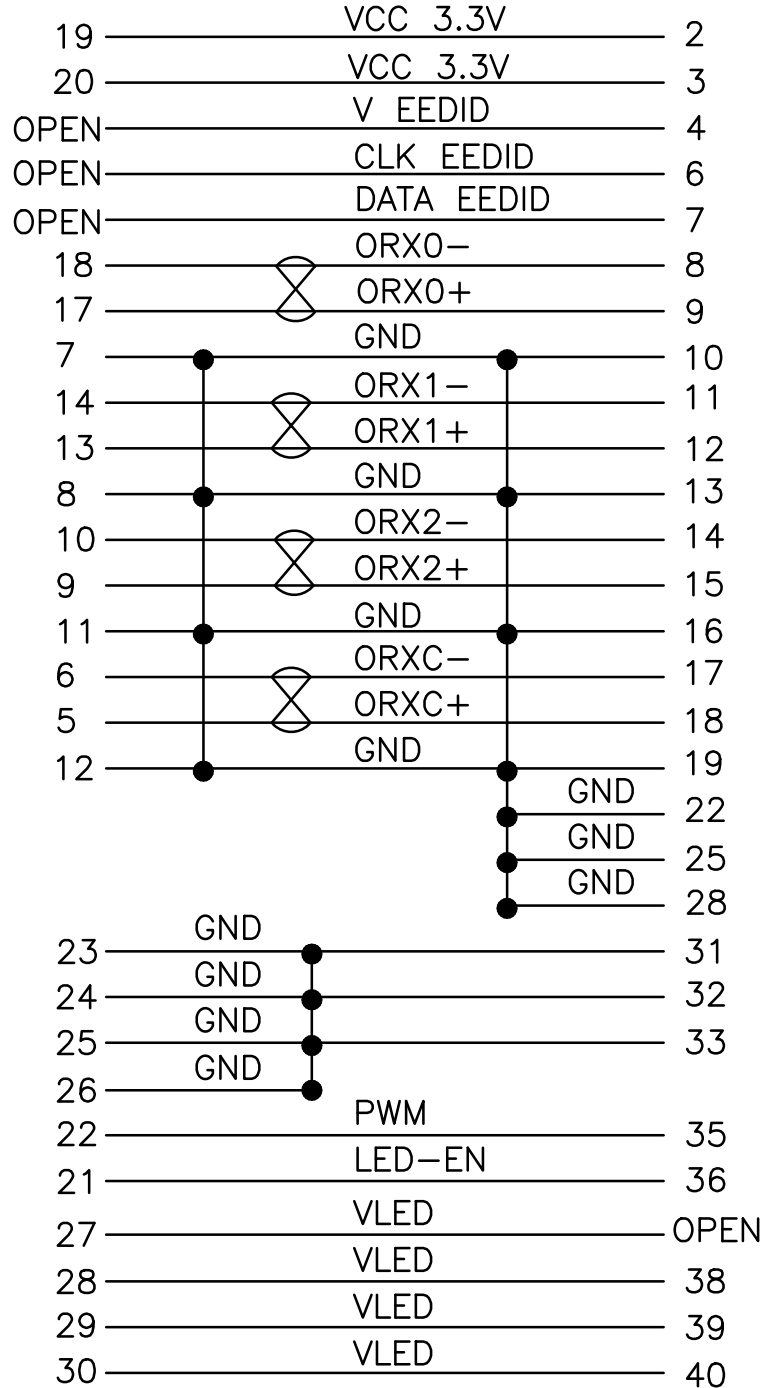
19 VCC 3.3V 2
20 VCC 3.3V 3
OPEN V EEDID 4
OPEN CLK EEDID 6
OPEN DATA EEDID 7
18 ORX0− 8
17 ORX0+ 9
7 GND 10
14 ORX1− 11
13 ORX1+ 12
8 GND 13
10 ORX2− 14
9 ORX2+ 15
11 GND 16
6 ORXC− 17
5 ORXC+ 18
12 GND 19
GND 22
GND 25
GND 28
23 GND 31
24 GND 32
25 GND 33
26 GND
22 PWM 35
21 LED−EN 36
27 VLED OPEN
28 VLED 38
29 VLED 39
30 VLED 40